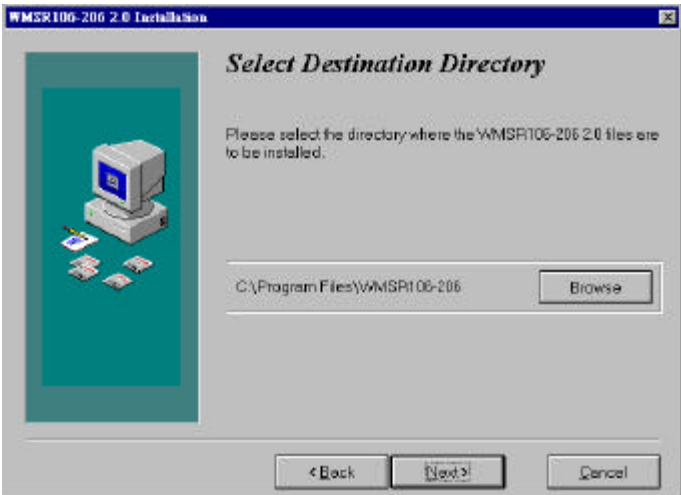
WMSR106-206 2.0 Installation

Select Destination Directory

Please select the directory where the WMSR106-206 2.0 files are to be installed.

C:\Program Files\WMSR106-206

Browse

< Back

Next >

Cancel